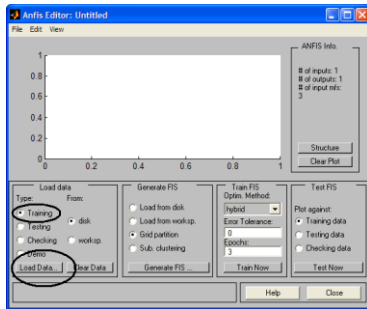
Anfis Editor: Untitled

File Edit View

1
0.8
0.6
0.4
0.2
0
0 0.2 0.4 0.6 0.8 1

ANFIS Info.

# of inputs: 1
# of outputs: 1
# of input mfs:
3

Structure
Clear Plot

Load data
Type: From:
Training
Testing
Checking
Demo
disk
worksp.
Load Data...
Clear Data

Generate FIS
Load from disk
Load from worksp.
Grid partition
Sub. clustering
Generate FIS ...

Train FIS
Optim. Method:
hybrid
Error Tolerance:
0
Epochs:
3
Train Now

Test FIS
Plot against:
Training data
Testing data
Checking data
Test Now

Help
Close